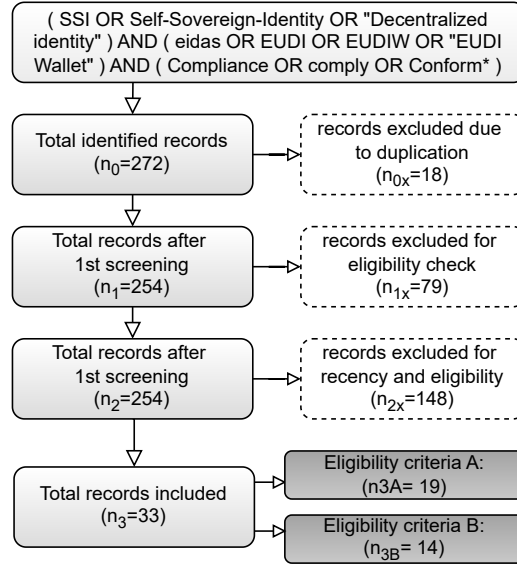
( SSI OR Self-Sovereign-Identity OR "Decentralized identity" ) AND ( eidas OR EUDI OR EUDIW OR "EUDI Wallet" ) AND ( Compliance OR comply OR Conform* )

Total identified records ($n_0$=272)

records excluded due to duplication ($n_{0x}$=18)

Total records after 1st screening ($n_1$=254)

records excluded for eligibility check ($n_{1x}$=79)

Total records after 1st screening ($n_2$=254)

records excluded for recency and eligibility ($n_{2x}$=148)

Total records included ($n_3$=33)

Eligibility criteria A: (n3A= 19)

Eligibility criteria B: ($n_{3B}$= 14)